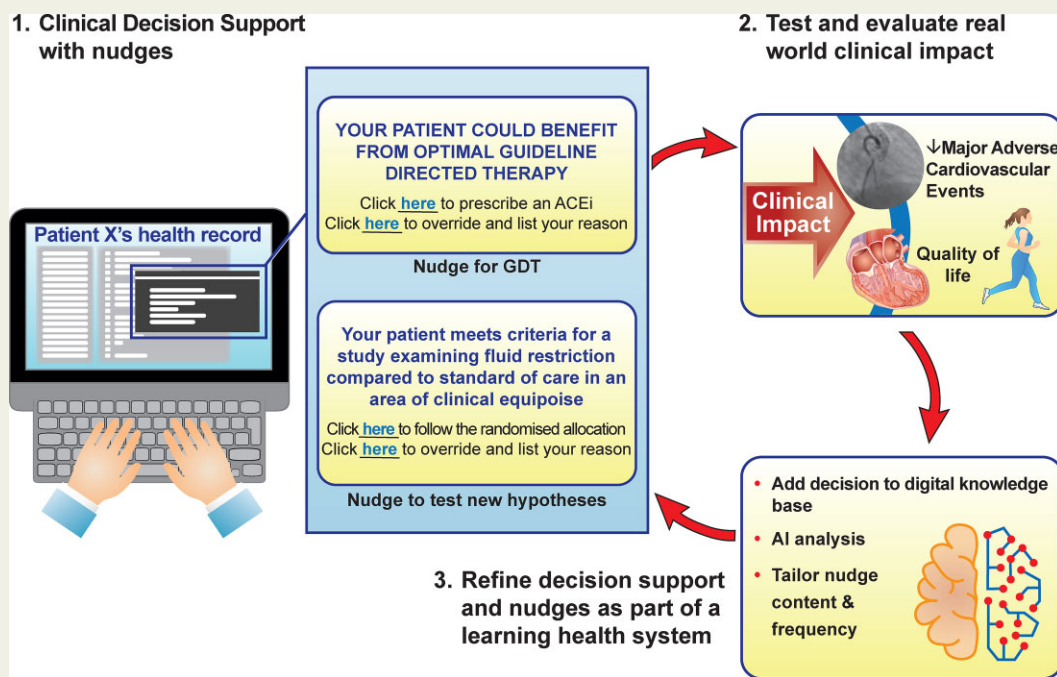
1. Clinical Decision Support with nudges

Patient X's health record

YOUR PATIENT COULD BENEFIT FROM OPTIMAL GUIDELINE DIRECTED THERAPY

Click here to prescribe an ACEi
Click here to override and list your reason

Nudge for GDT

Your patient meets criteria for a study examining fluid restriction compared to standard of care in an area of clinical equipoise

Click here to follow the randomised allocation
Click here to override and list your reason

Nudge to test new hypotheses

2. Test and evaluate real world clinical impact

Clinical Impact

↓Major Adverse Cardiovascular Events

Quality of life

• Add decision to digital knowledge base
• AI analysis
• Tailor nudge content & frequency

3. Refine decision support and nudges as part of a learning health system